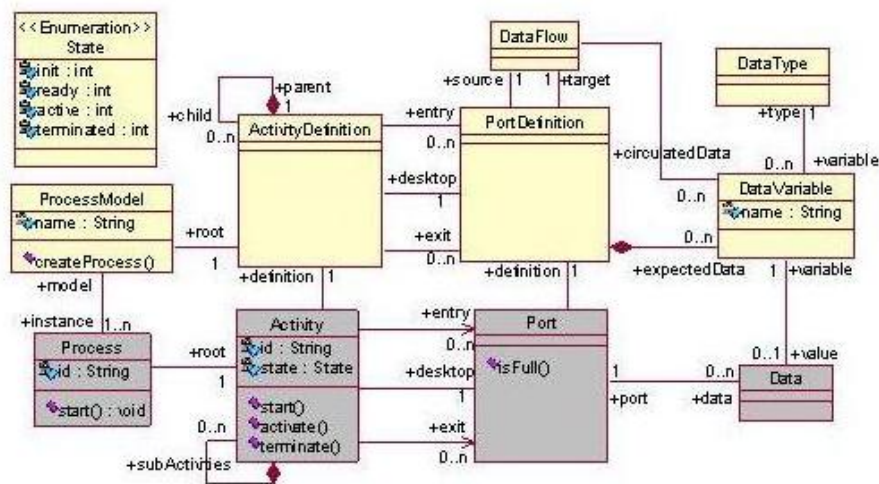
<<Enumeration>>
State
init : int
ready : int
active : int
terminated : int

+parent
1
+child
0..n
ActivityDefinition

DataFlow
+source 1
1 +target

DataType
+type 1

PortDefinition
+entry
0..n
+desktop
1
+exit
0..n
+circulatedData
0..n
+variable
0..n

DataVariable
name : String

ProcessModel
name : String
createProcess()
+root
1
+model
+definition 1
+definition 1
+expectedData
0..n
1 +variable

+instance 1..n
Process
id : String
start() : void
+root
1

Activity
id : String
state : State
start()
activate()
terminate()

+entry
0..n
+desktop
1
+exit
0..n

Port
isFull()

1
+port
0..n
+data
0..1 +value
Data

0..n
+subActivities